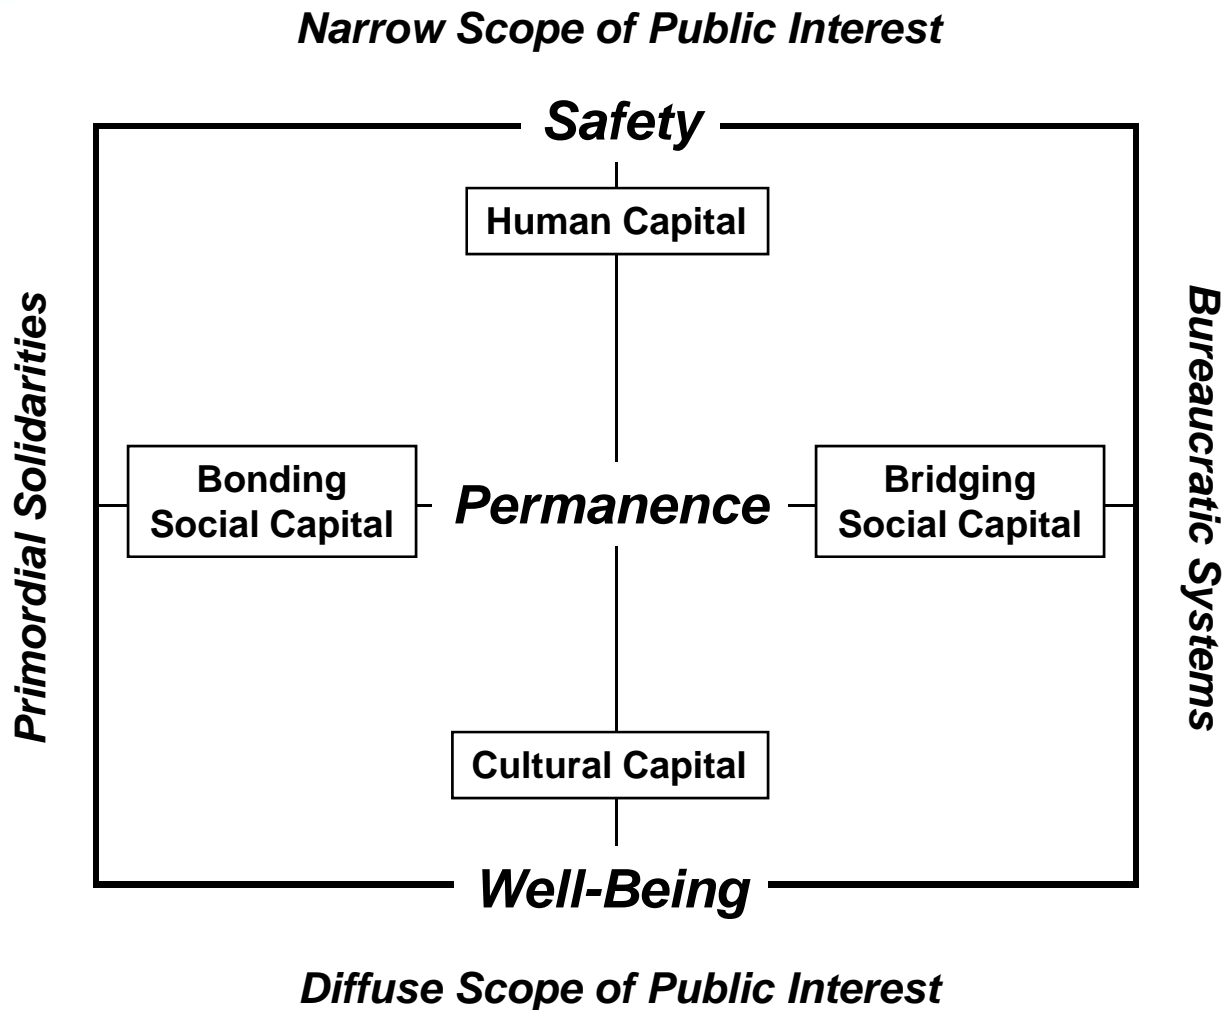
Narrow Scope of Public Interest

Safety

Human Capital

Primordial Solidarities

Bonding Social Capital

Permanence

Bridging Social Capital

Bureaucratic Systems

Cultural Capital

Well-Being

Diffuse Scope of Public Interest